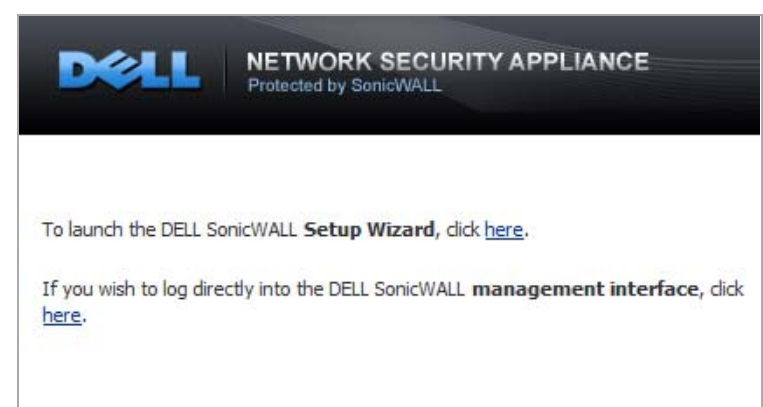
DELL

NETWORK SECURITY APPLIANCE
Protected by SonicWALL

To launch the DELL SonicWALL **Setup Wizard**, click here.

If you wish to log directly into the DELL SonicWALL **management interface**, click here.